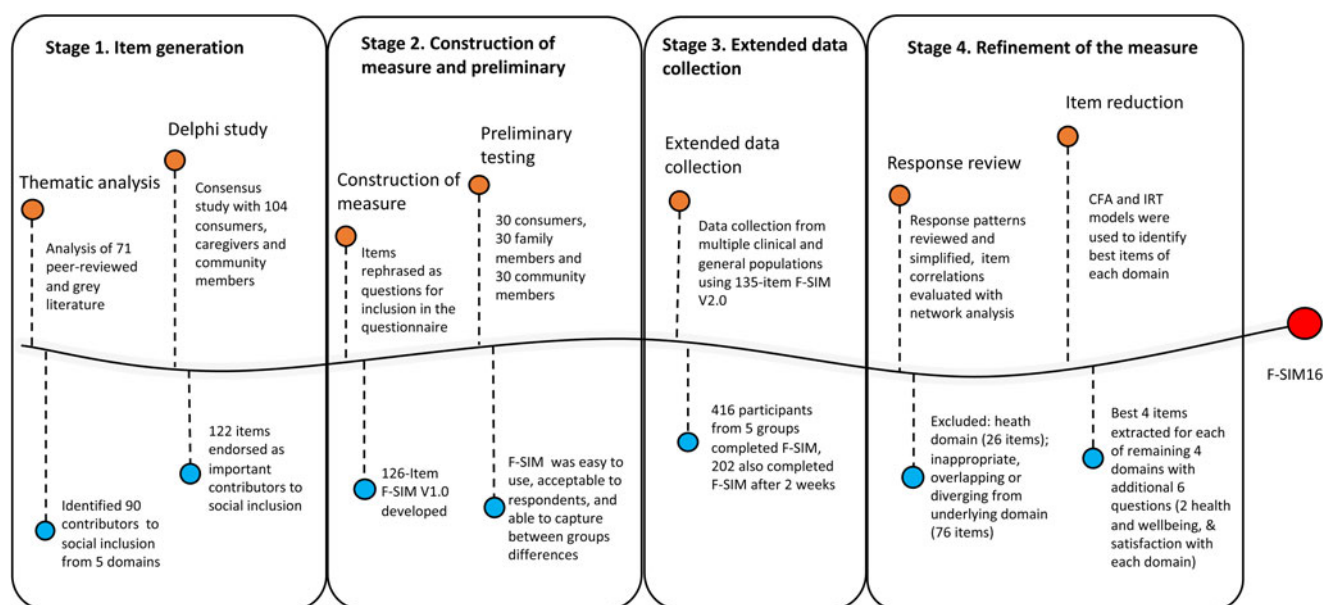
Stage 1. Item generation

Thematic analysis

Analysis of 71 peer-reviewed and grey literature

Identified 90 contributors to social inclusion from 5 domains

Delphi study

Consensus study with 104 consumers, caregivers and community members

122 items endorsed as important contributors to social inclusion

Stage 2. Construction of measure and preliminary

Construction of measure

Items rephrased as questions for inclusion in the questionnaire

126-Item F-SIM V1.0 developed

Preliminary testing

30 consumers, 30 family members and 30 community members

F-SIM was easy to use, acceptable to respondents, and able to capture between groups differences

Stage 3. Extended data collection

Extended data collection

Data collection from multiple clinical and general populations using 135-item F-SIM V2.0

416 participants from 5 groups completed F-SIM, 202 also completed F-SIM after 2 weeks

Stage 4. Refinement of the measure

Response review

Response patterns reviewed and simplified, item correlations evaluated with network analysis

Excluded: heath domain (26 items); inappropriate, overlapping or diverging from underlying domain (76 items)

Item reduction

CFA and IRT models were used to identify best items of each domain

Best 4 items extracted for each of remaining 4 domains with additional 6 questions (2 health and wellbeing, & satisfaction with each domain)

F-SIM16